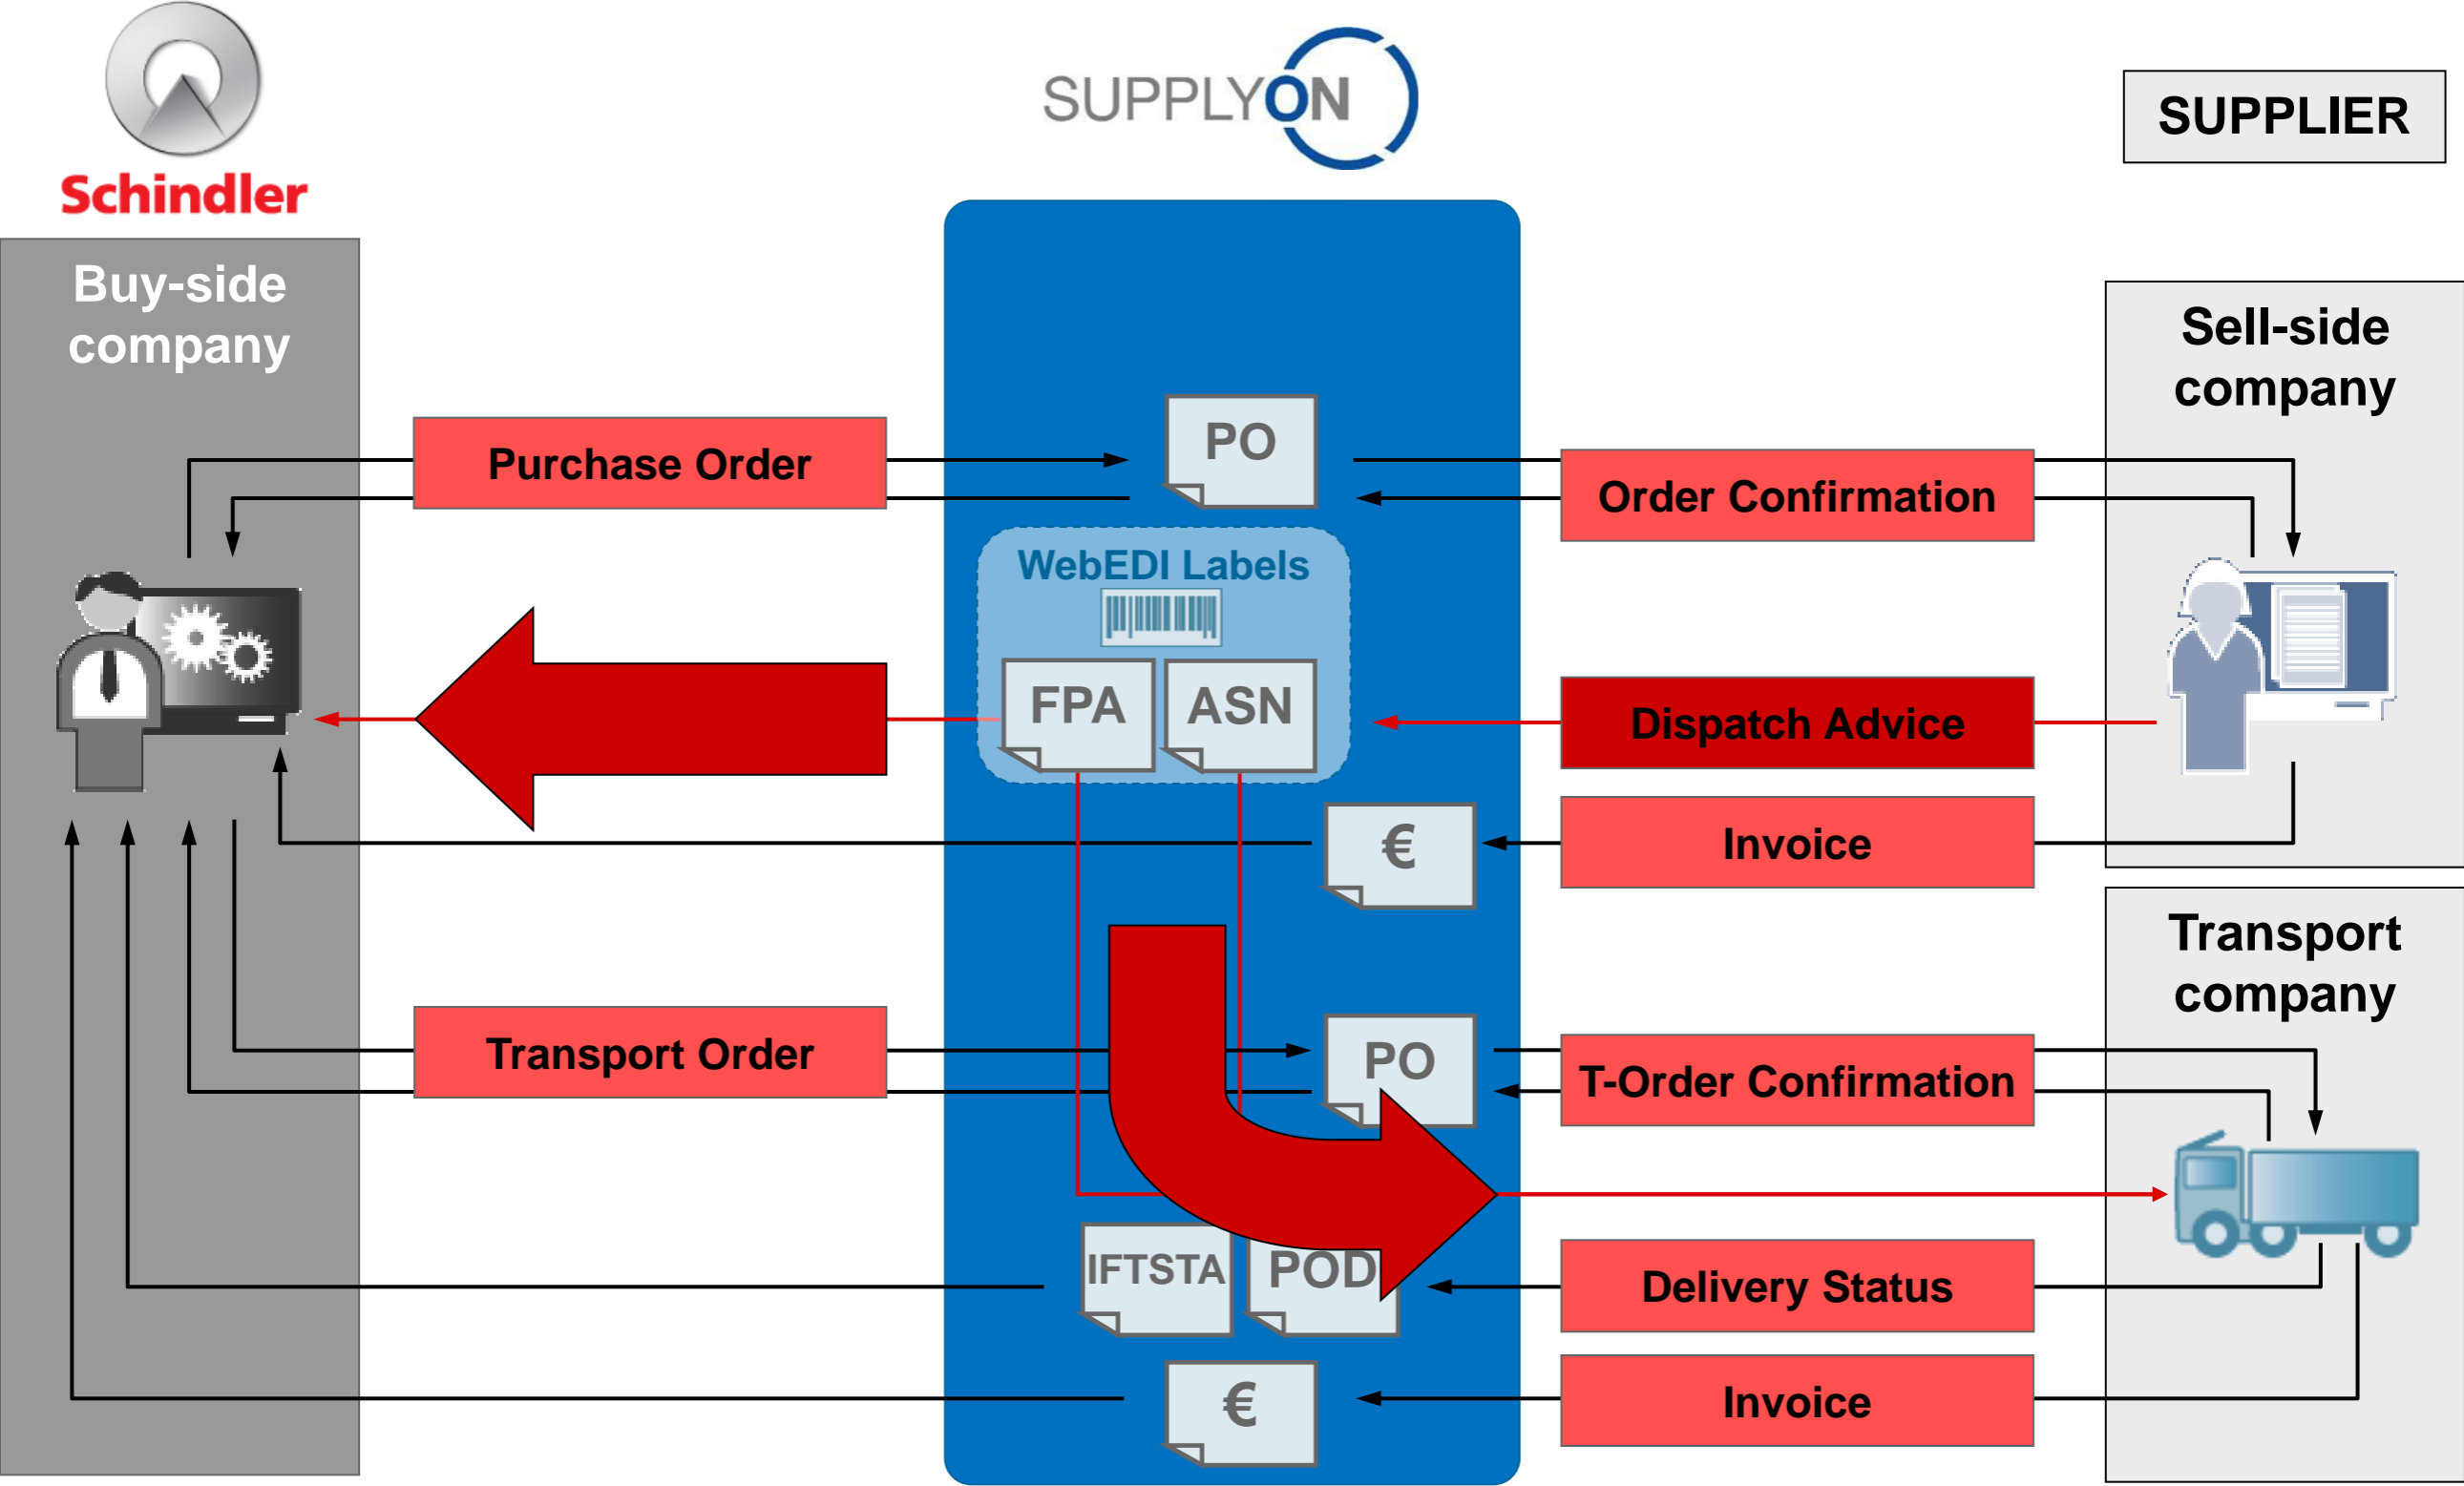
Schindler

SUPPLYON

SUPPLIER

Buy-side company

Sell-side company

Transport company

Purchase Order

PO

Order Confirmation

WebEDI Labels

FPA

ASN

Dispatch Advice

€

Invoice

Transport Order

PO

T-Order Confirmation

IFTSTA

POD

Delivery Status

€

Invoice